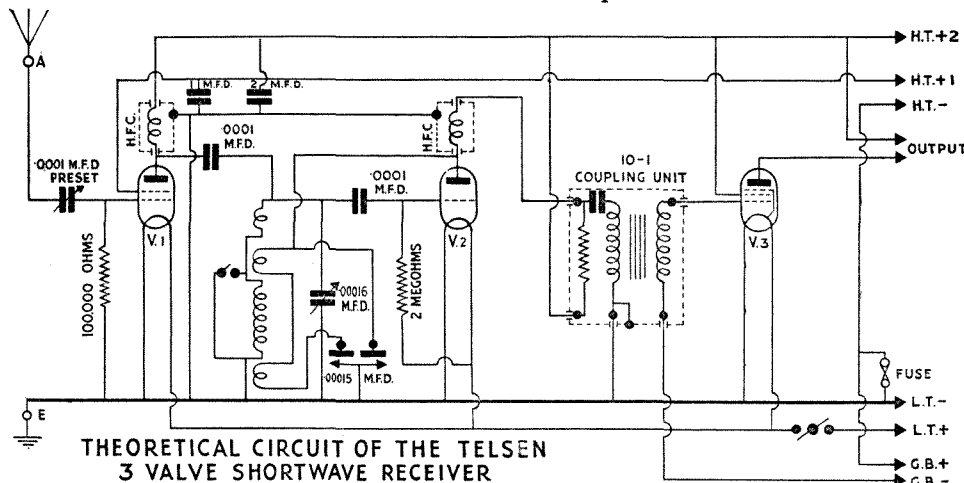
A

H.T.+2

H.T.+1

H.T.-

OUTPUT

1 M.F.D.

2 M.F.D.

H.F.C.

·0001 M.F.D.

H.F.C.

·0001 M.F.D. PRESET

·0001 M.F.D.

10-1 COUPLING UNIT

V.1

V.2

V.3

100000 OHMS

·00016 M.F.D.

2 MEGOHMS

·00015

M.F.D.

FUSE

E

L.T.-

L.T.+

G.B.+

G.B.-

THEORETICAL CIRCUIT OF THE TELSEN 3 VALVE SHORTWAVE RECEIVER